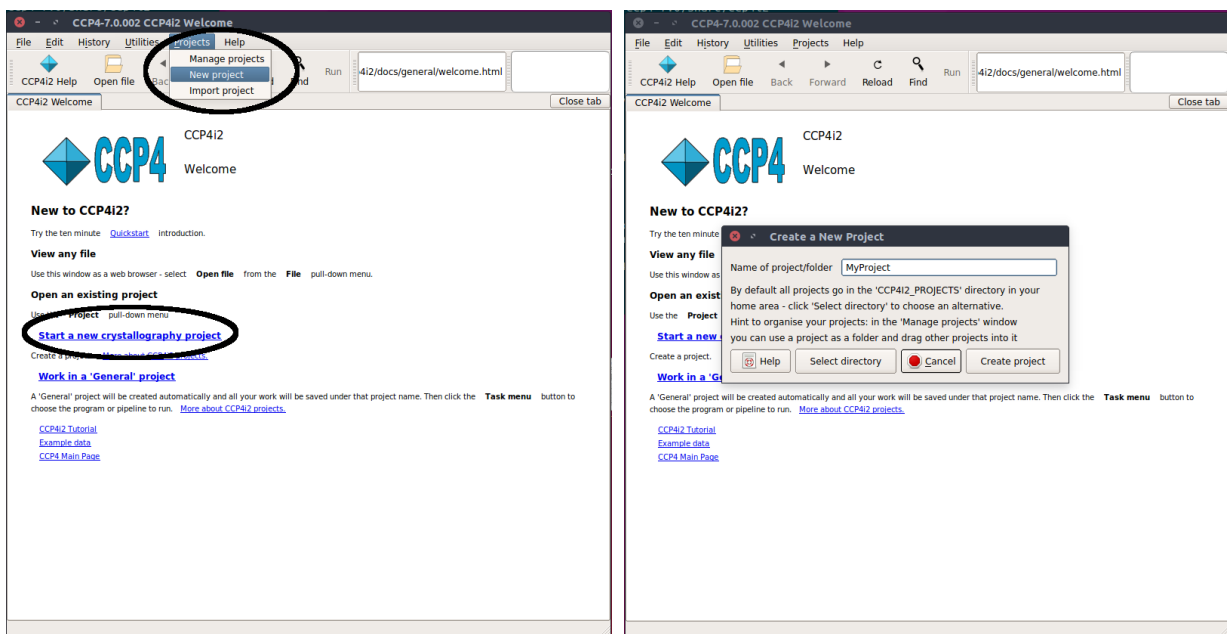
CCP4-7.0.002 CCP4i2 Welcome

File Edit History Utilities Projects Help

Manage projects
New project
Import project

CCP4i2 Help Open file Back Find Run 4i2/docs/general/welcome.html

CCP4i2 Welcome Close tab

CCP4

CCP4i2

Welcome

New to CCP4i2?

Try the ten minute Quickstart introduction.

View any file

Use this window as a web browser - select Open file from the File pull-down menu.

Open an existing project

Use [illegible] Project pull-down menu

Start a new crystallography project

Create a project. More about CCP4i2 projects.

Work in a 'General' project

A 'General' project will be created automatically and all your work will be saved under that project name. Then click the Task menu button to choose the program or pipeline to run. More about CCP4i2 projects.

CCP4i2 Tutorial
Example data
CCP4 Main Page

CCP4-7.0.002 CCP4i2 Welcome

File Edit History Utilities Projects Help

CCP4i2 Help Open file Back Forward Reload Find Run 4i2/docs/general/welcome.html

CCP4i2 Welcome Close tab

CCP4

CCP4i2

Welcome

New to CCP4i2?

Try the ten minute

View any file

Use this window as

Open an exist

Use the Project

Start a new

Create a project.

Work in a 'Ge

Create a New Project

Name of project/folder MyProject

By default all projects go in the 'CCP4I2_PROJECTS' directory in your home area - click 'Select directory' to choose an alternative.
Hint to organise your projects: in the 'Manage projects' window you can use a project as a folder and drag other projects into it

Help Select directory Cancel Create project

A 'General' project will be created automatically and all your work will be saved under that project name. Then click the Task menu button to choose the program or pipeline to run. More about CCP4i2 projects.

CCP4i2 Tutorial
Example data
CCP4 Main Page